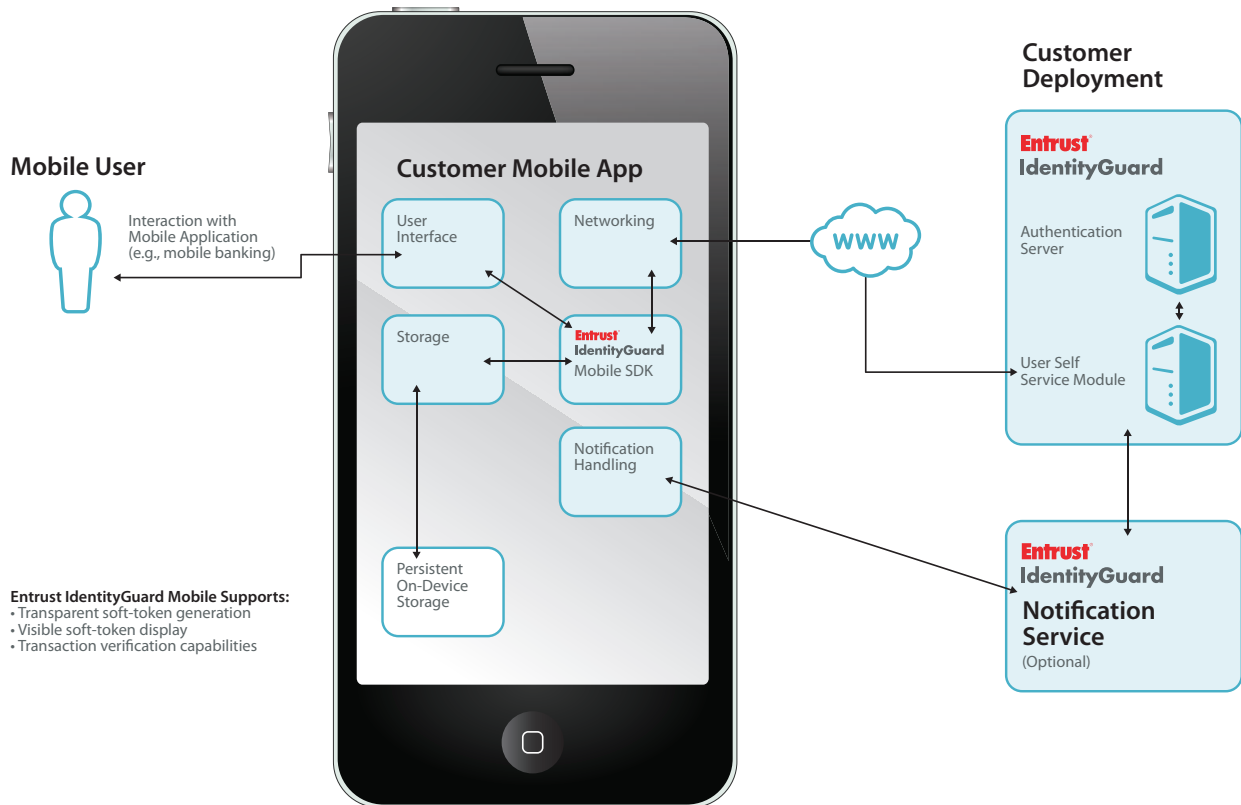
Mobile User

Interaction with Mobile Application (e.g., mobile banking)

Customer Mobile App

User Interface

Networking

Storage

Entrust IdentityGuard Mobile SDK

Notification Handling

Persistent On-Device Storage

WWW

Customer Deployment

Entrust IdentityGuard

Authentication Server

User Self Service Module

Entrust IdentityGuard

Notification Service

(Optional)

Entrust IdentityGuard Mobile Supports:
• Transparent soft-token generation
• Visible soft-token display
• Transaction verification capabilities